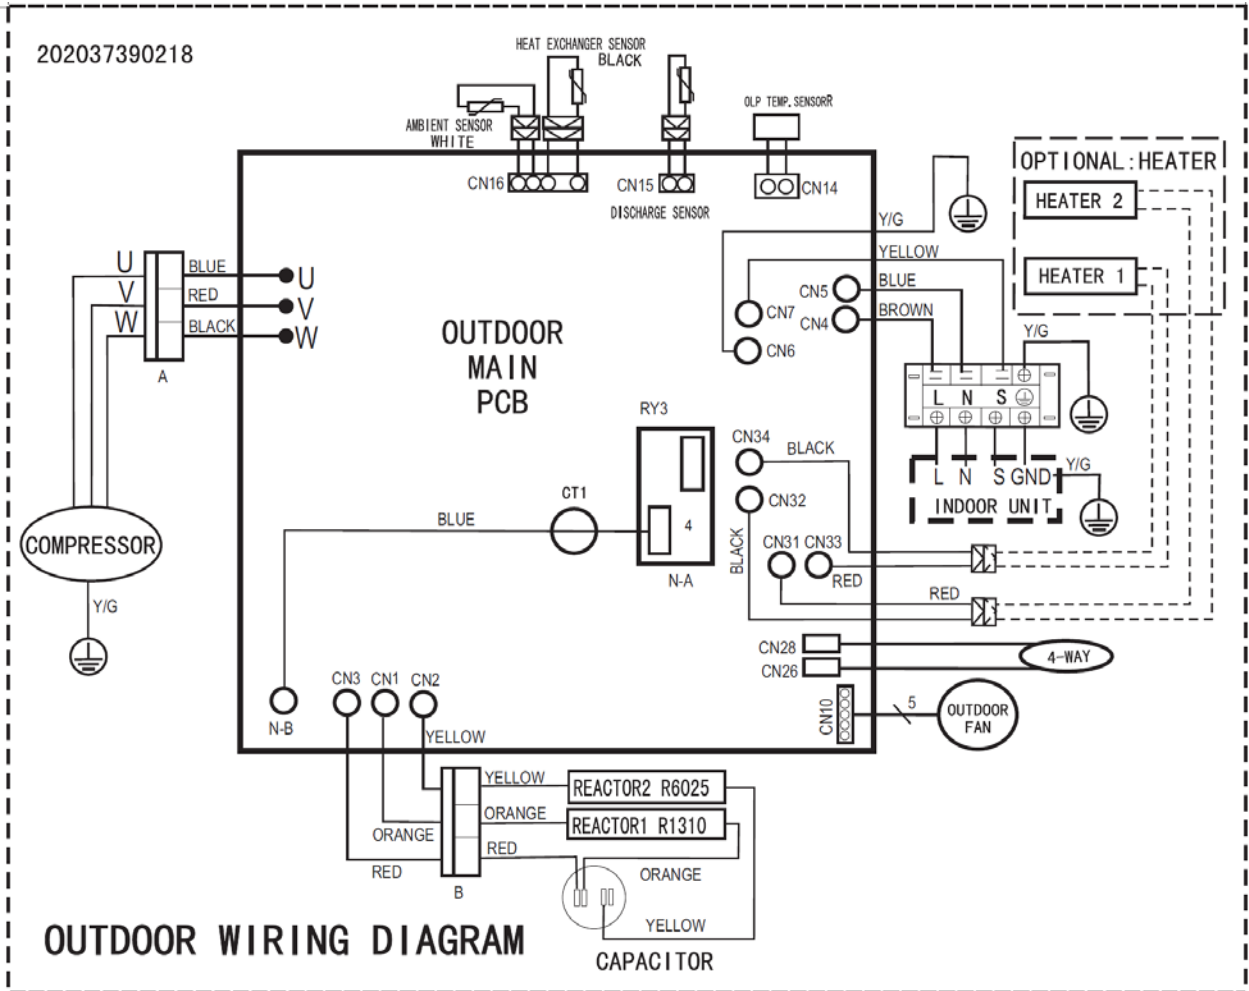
202037390218

HEAT EXCHANGER SENSOR
BLACK
AMBIENT SENSOR
WHITE
OLP TEMP.SENSORR
CN16
CN15
DISCHARGE SENSOR
CN14

OPTIONAL:HEATER
HEATER 2
HEATER 1

Y/G
YELLOW
BLUE
BROWN
CN5
CN7
CN4
CN6
Y/G
L N S
L N S GND
INDOOR UNIT
Y/G

U
V
W
BLUE
RED
BLACK
U
V
W
A

OUTDOOR
MAIN
PCB

RY3
4
N-A
CT1
BLUE
CN34
BLACK
CN32
BLACK
CN31 CN33
RED
RED

COMPRESSOR
Y/G

CN28
CN26
4-WAY
CN10
5
OUTDOOR
FAN

N-B
CN3 CN1 CN2
YELLOW
YELLOW
REACTOR2 R6025
ORANGE
REACTOR1 R1310
ORANGE
RED
RED
B
ORANGE
YELLOW
CAPACITOR

OUTDOOR WIRING DIAGRAM